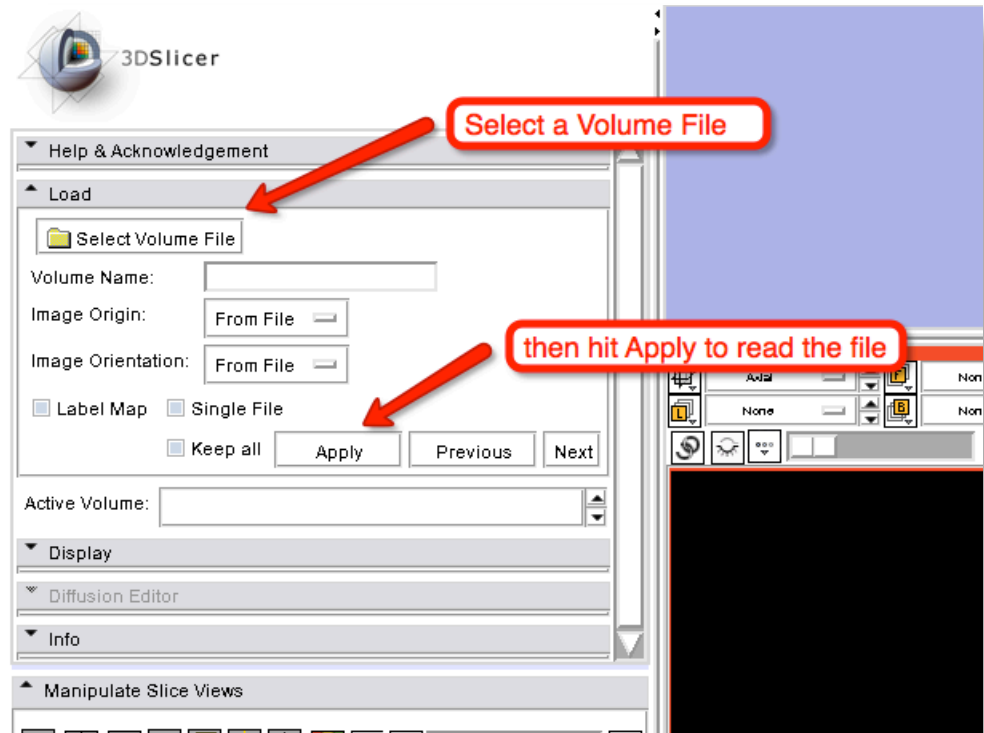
3DSlicer

Select a Volume File

Help & Acknowledgement

Load

Select Volume File

Volume Name:

Image Origin: From File

Image Orientation: From File

then hit Apply to read the file

Axial

None

Non

Non

F

L

B

Label Map Single File

Keep all Apply Previous Next

Active Volume:

Display

Diffusion Editor

Info

Manipulate Slice Views